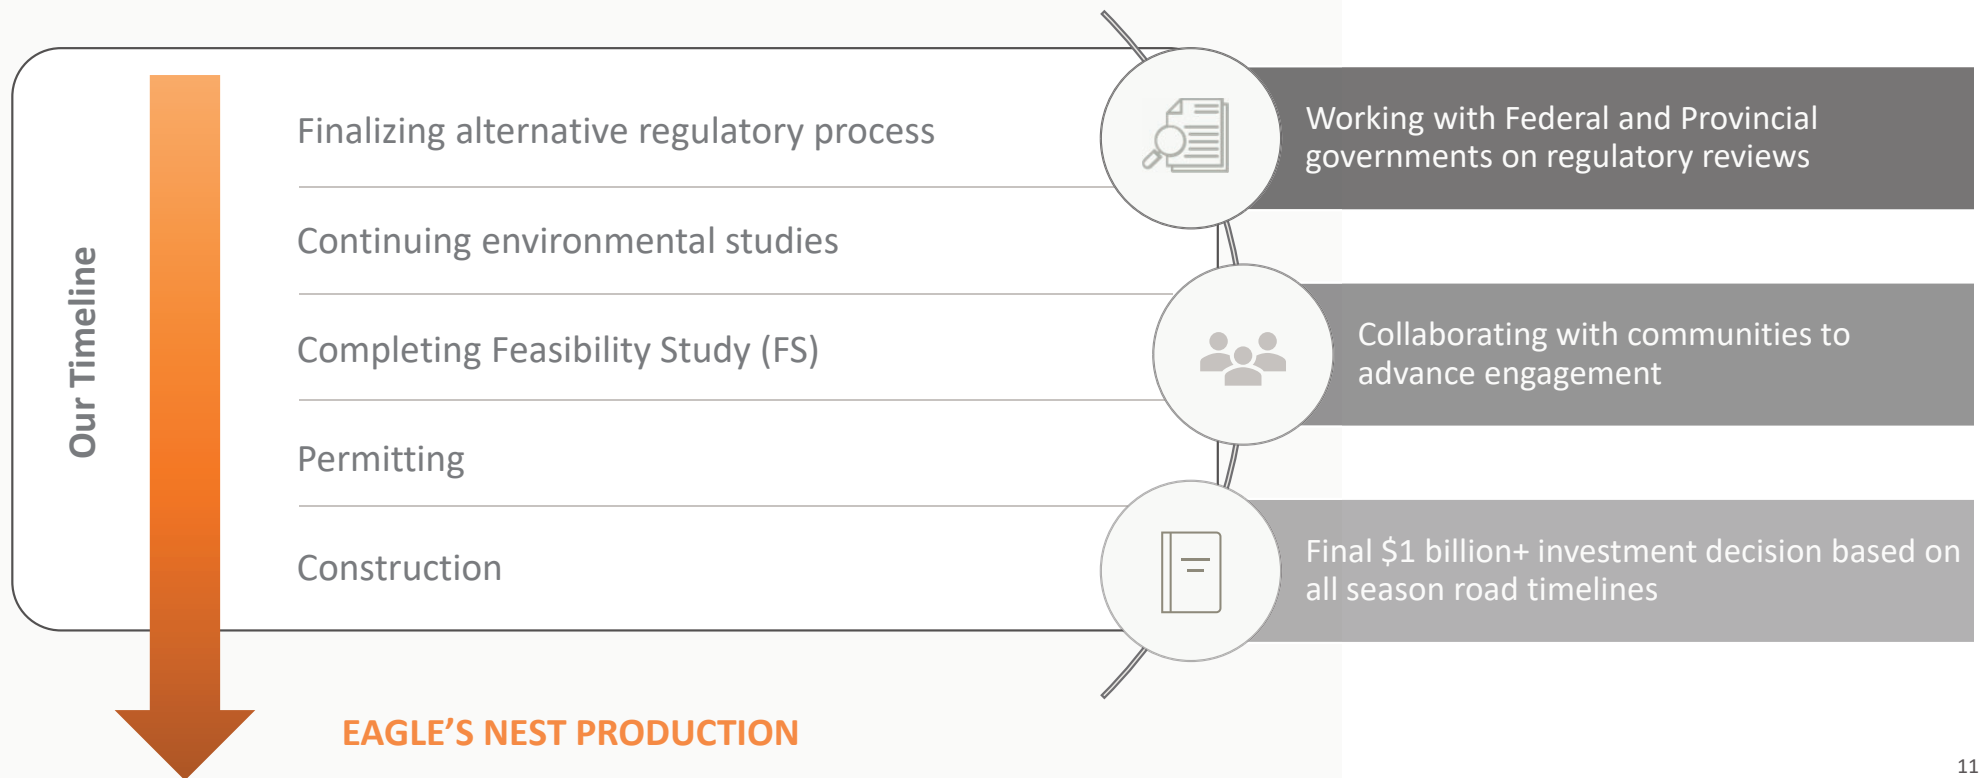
Our Timeline

Finalizing alternative regulatory process

Continuing environmental studies

Completing Feasibility Study (FS)

Permitting

Construction

EAGLE'S NEST PRODUCTION

Working with Federal and Provincial governments on regulatory reviews

Collaborating with communities to advance engagement

Final \$1 billion+ investment decision based on all season road timelines

11